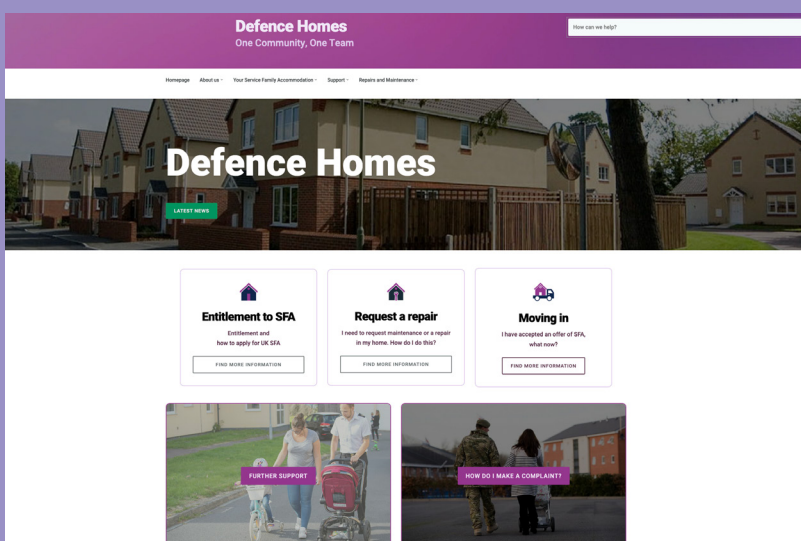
Defence Homes
One Community, One Team

How can we help?

Homepage About us Your Service Family Accommodation Support Repairs and Maintenance

Defence Homes

LATEST NEWS

Entitlement to SFA
Entitlement and how to apply for UK SFA
FIND MORE INFORMATION

Request a repair
I need to request maintenance or a repair in my home. How do I do this?
FIND MORE INFORMATION

Moving in
I have accepted an offer of SFA, what now?
FIND MORE INFORMATION

FURTHER SUPPORT

HOW DO I MAKE A COMPLAINT?